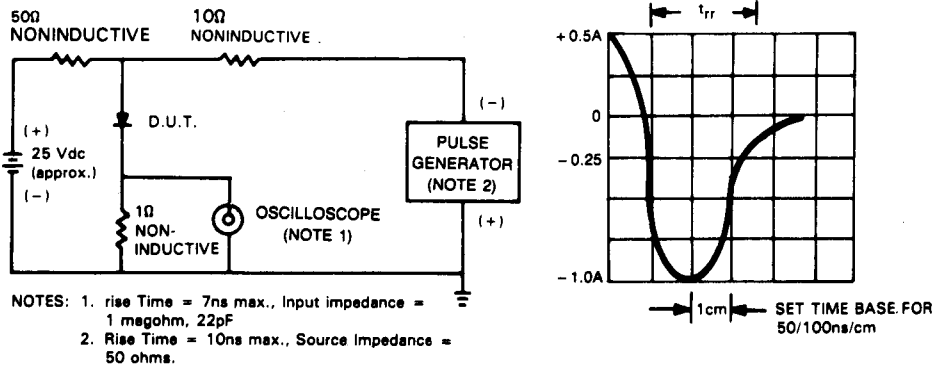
50Ω
NONINDUCTIVE

10Ω
NONINDUCTIVE

(+)
25 Vdc
(approx.)
(−)

D.U.T.

(−)

PULSE
GENERATOR
(NOTE 2)

(+)

1Ω
NON-
INDUCTIVE

OSCILLOSCOPE
(NOTE 1)

NOTES: 1. rise Time = 7ns max., Input impedance = 1 megohm, 22pF
2. Rise Time = 10ns max., Source Impedance = 50 ohms.

$t_{rr}$

+ 0.5A
0
− 0.25
− 1.0A

1cm

SET TIME BASE FOR 50/100ns/cm